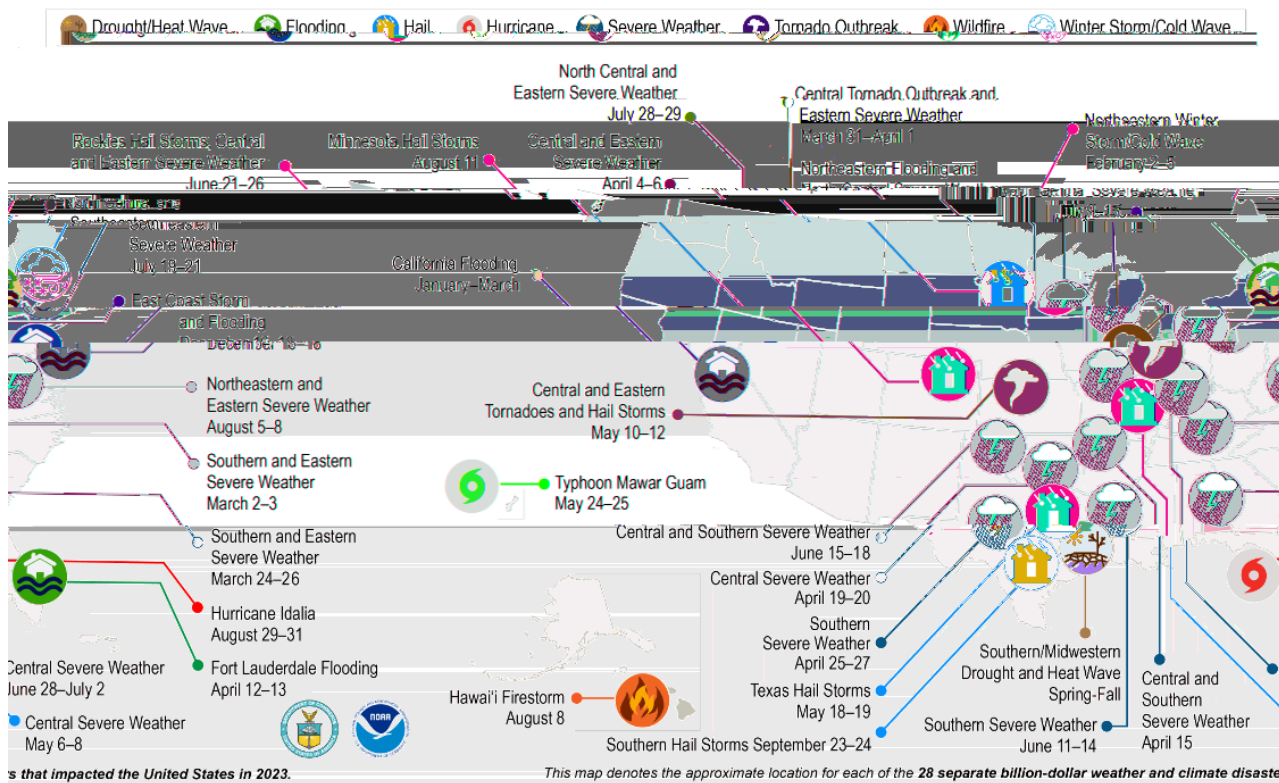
Drought/Heat Wave Flooding Hail Hurricane Severe Weather Tornado Outbreak Wildfire Winter Storm/Cold Wave

North Central and Eastern Severe Weather July 28–29

Central Tornado Outbreak and Eastern Severe Weather March 31–April 1

Northeastern Winter Storm/Cold Wave February 2–5

Rockies Hail Storms, Central and Eastern Severe Weather June 21–26

Minnesota Hail Storms August 11

Central and Eastern Severe Weather April 4–6

Northeastern Flooding and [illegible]

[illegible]

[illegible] Southeastern Severe Weather July 18–21

California Flooding January–March

East Coast Storm and Flooding December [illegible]

Northeastern and Eastern Severe Weather August 5–8

Central and Eastern Tornadoes and Hail Storms May 10–12

Southern and Eastern Severe Weather March 2–3

Typhoon Mawar Guam May 24–25

Southern and Eastern Severe Weather March 24–26

Central and Southern Severe Weather June 15–18

Central Severe Weather April 19–20

Hurricane Idalia August 29–31

Southern Severe Weather April 25–27

Central Severe Weather June 28–July 2

Fort Lauderdale Flooding April 12–13

Southern/Midwestern Drought and Heat Wave Spring-Fall

Central and Southern Severe Weather April 15

Texas Hail Storms May 18–19

Central Severe Weather May 6–8

Hawai'i Firestorm August 8

Southern Severe Weather June 11–14

Southern Hail Storms September 23–24

s that impacted the United States in 2023.

This map denotes the approximate location for each of the 28 separate billion-dollar weather and climate disast